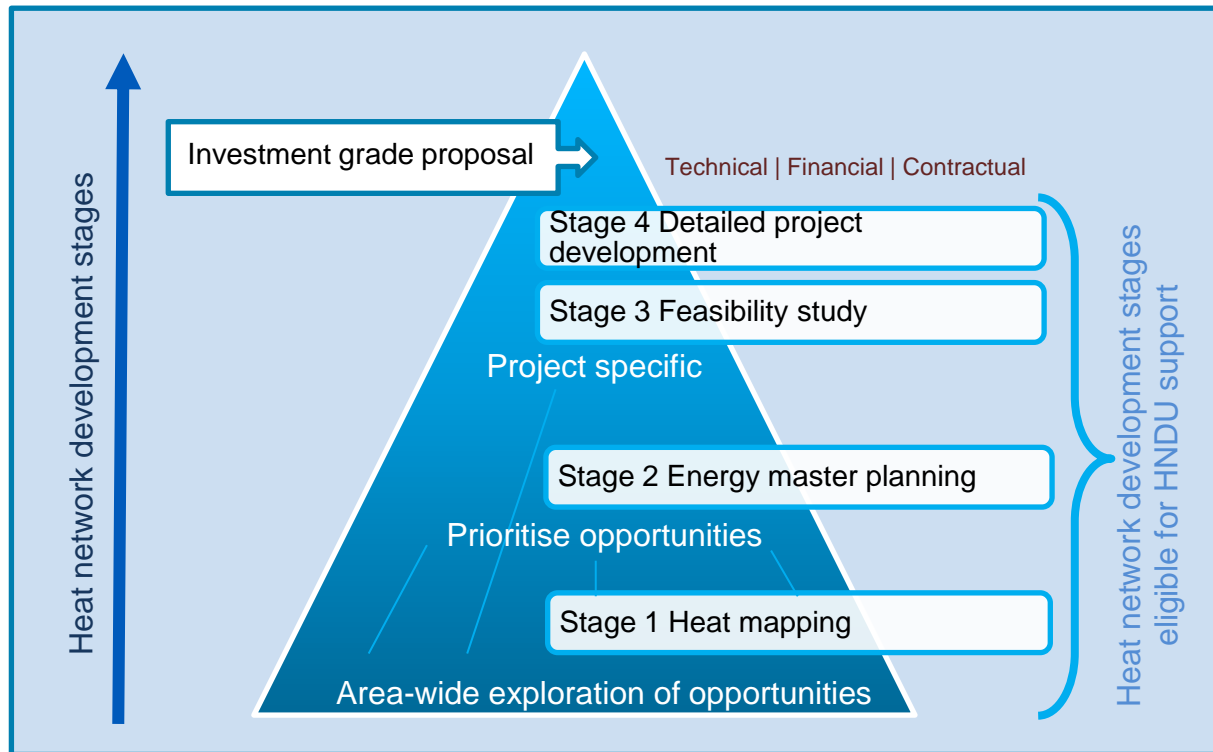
Heat network development stages

Investment grade proposal

Technical | Financial | Contractual

Stage 4 Detailed project development

Stage 3 Feasibility study

Project specific

Stage 2 Energy master planning

Prioritise opportunities

Stage 1 Heat mapping

Area-wide exploration of opportunities

Heat network development stages eligible for HNDU support